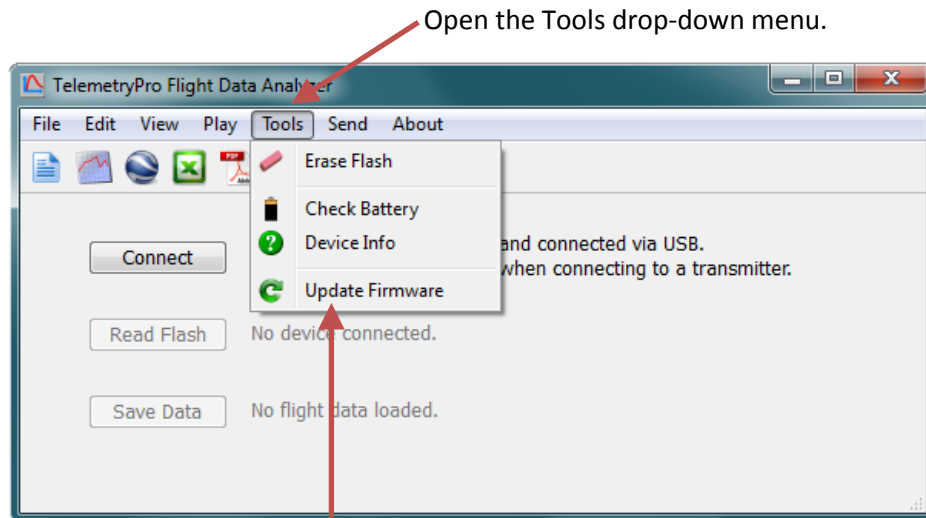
Open the Tools drop-down menu.

TelemetryPro Flight Data Analyzer

File Edit View Play Tools Send About

Erase Flash

Check Battery

Device Info

Update Firmware

Connect

and connected via USB.

when connecting to a transmitter.

Read Flash

No device connected.

Save Data

No flight data loaded.